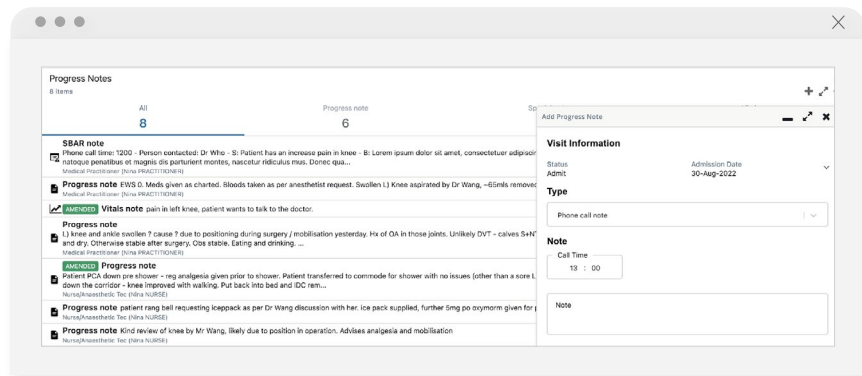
Progress Notes
8 items

All
8

Progress note
6

Sp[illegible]

SBAR note
Phone call time: 1200 - Person contacted: Dr Who - S: Patient has an increase pain in knee - B: Lorem ipsum dolor sit amet, consectetuer adipiscin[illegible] natoque penatibus et magnis dis parturient montes, nascetur ridiculus mus. Donec qua...
Medical Practitioner (Nina PRACTITIONER)

Progress note EWS 0. Meds given as charted. Bloods taken as per anesthetist request. Swollen L) Knee aspirated by Dr Wang, ~65mls removed
Medical Practitioner (Nina PRACTITIONER)

AMENDED Vitals note pain in left knee, patient wants to talk to the doctor.

Progress note
L) knee and ankle swollen ? cause ? due to positioning during surgery / mobilisation yesterday. Hx of OA in those joints. Unlikely DVT - calves S+N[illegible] and dry. Otherwise stable after surgery. Obs stable. Eating and drinking. ...
Medical Practitioner (Nina PRACTITIONER)

AMENDED Progress note
Patient PCA down pre shower - reg analgesia given prior to shower. Patient transferred to commode for shower with no issues (other than a sore L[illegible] down the corridor - knee improved with walking. Put back into bed and IDC rem...
Nurse/Anaesthetic Tec (Nina NURSE)

Progress note patient rang bell requesting icepack as per Dr Wang discussion with her. Ice pack supplied, further 5mg po oxymorm given for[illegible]
Nurse/Anaesthetic Tec (Nina NURSE)

Progress note Kind review of knee by Mr Wang, likely due to position in operation. Advises analgesia and mobilisation
Nurse/Anaesthetic Tec (Nina NURSE)

Add Progress Note

Visit Information
Status
Admit
Admission Date
30-Aug-2022

Type
Phone call note

Note
Call Time
13 : 00

Note